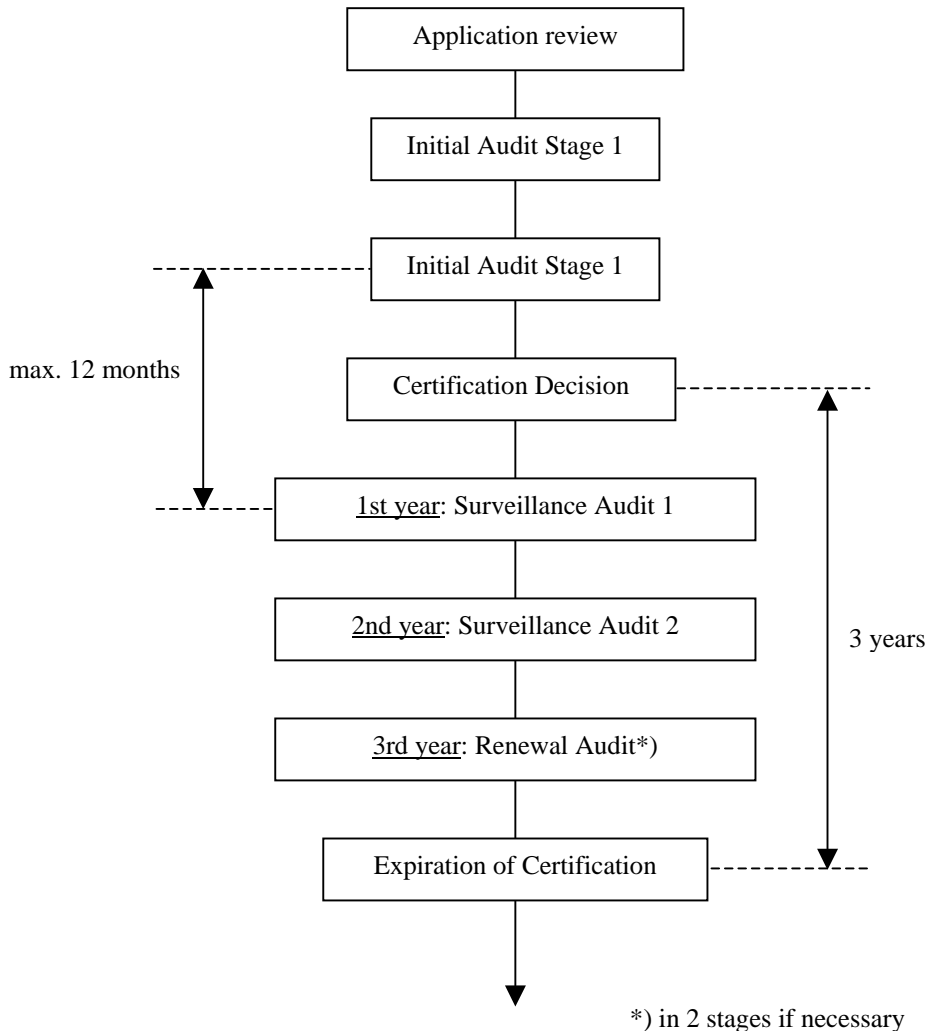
Application review

Initial Audit Stage 1

Initial Audit Stage 1

max. 12 months

Certification Decision

1st year: Surveillance Audit 1

2nd year: Surveillance Audit 2

3 years

3rd year: Renewal Audit*)

Expiration of Certification

*) in 2 stages if necessary